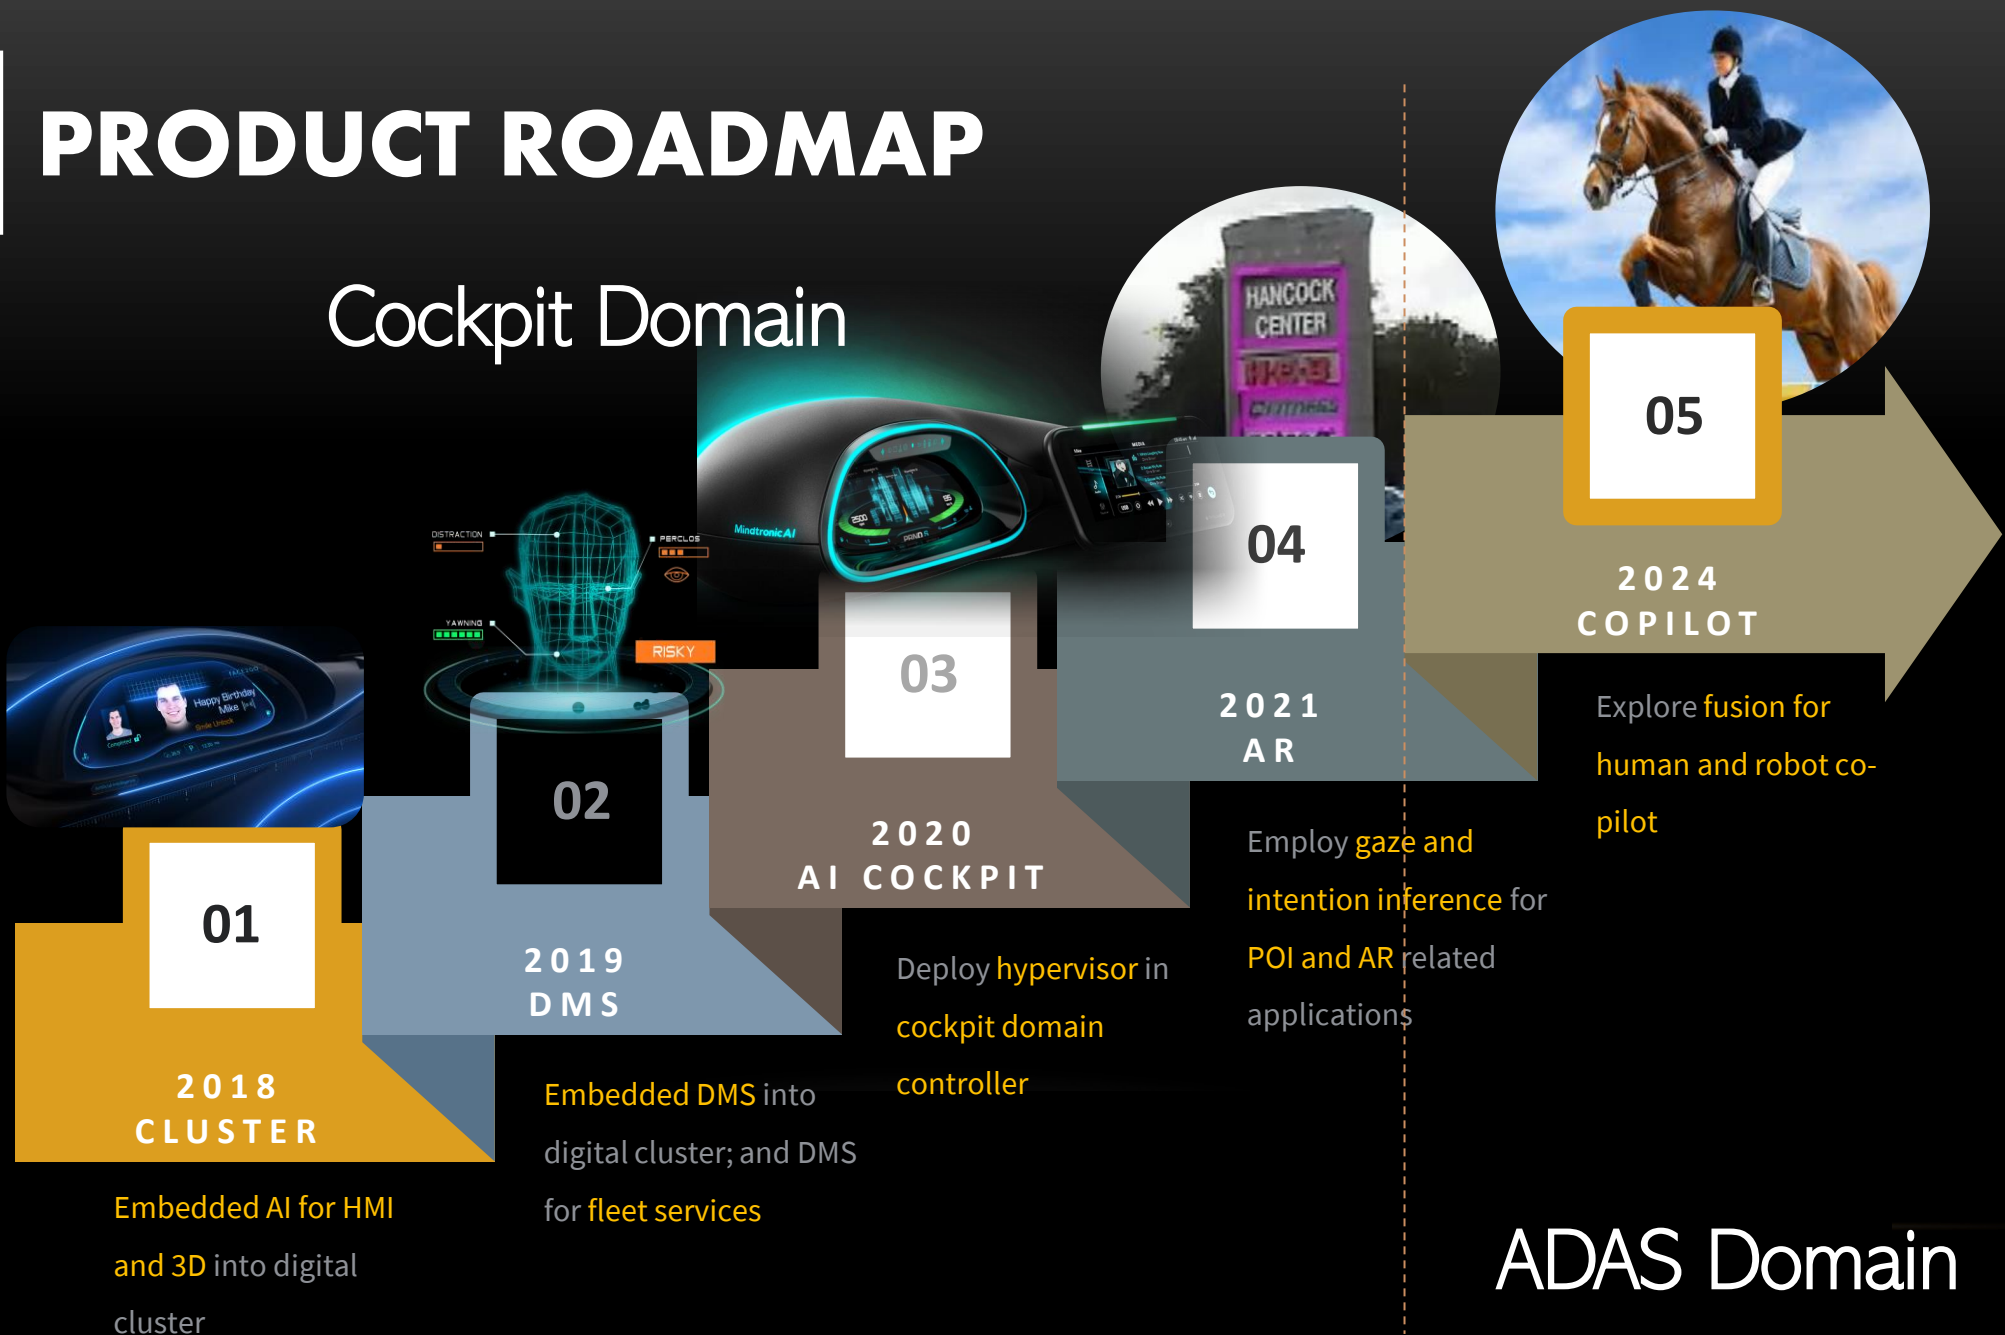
PRODUCT ROADMAP

Cockpit Domain

Happy Birthday Mike

DISTRACTION

PERCLOS

YAWNING

RISKY

Mindtronic AI

HANCOCK CENTER

05

2024
COPILOT

Explore fusion for human and robot co-pilot

04

2021
AR

Employ gaze and intention inference for POI and AR related applications

03

2020
AI COCKPIT

Deploy hypervisor in cockpit domain controller

02

2019
DMS

Embedded DMS into digital cluster; and DMS for fleet services

01

2018
CLUSTER

Embedded AI for HMI and 3D into digital cluster

ADAS Domain